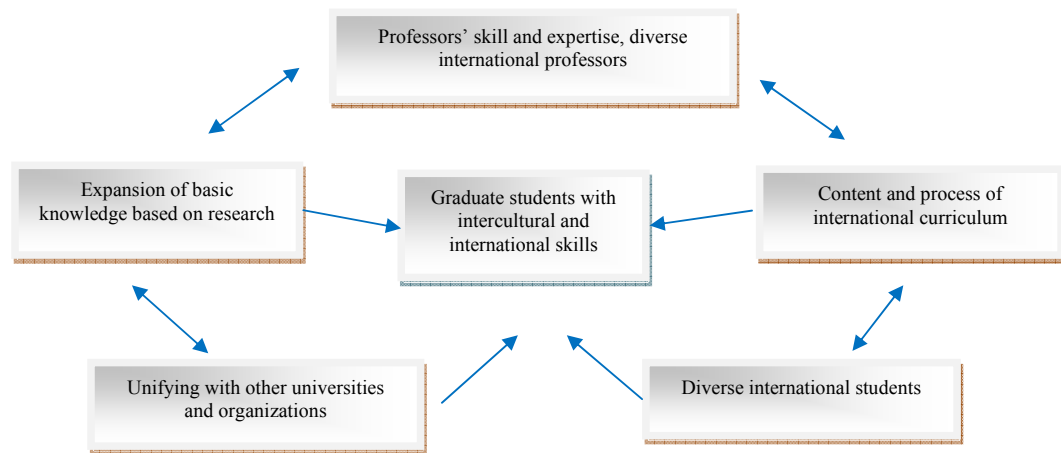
Professors’ skill and expertise, diverse international professors

Expansion of basic knowledge based on research

Graduate students with intercultural and international skills

Content and process of international curriculum

Unifying with other universities and organizations

Diverse international students